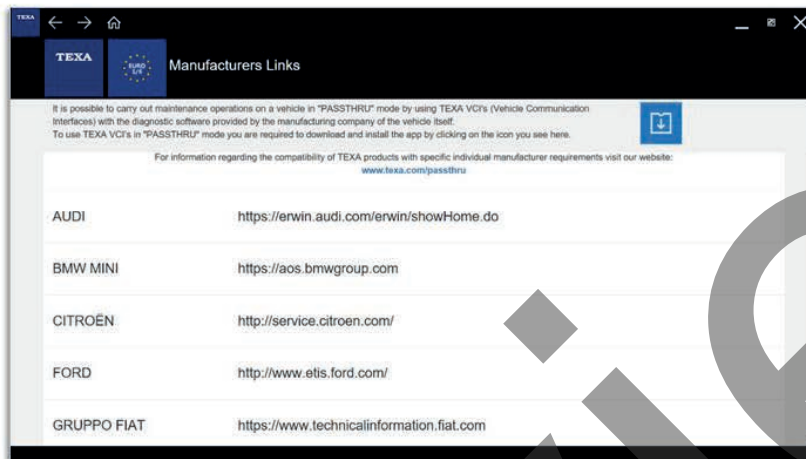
TEXA

TEXA

EURO 5/6

Manufacturers Links

It is possible to carry out maintenance operations on a vehicle in "PASSTHRU" mode by using TEXA VCI's (Vehicle Communication Interfaces) with the diagnostic software provided by the manufacturing company of the vehicle itself.
To use TEXA VCI's in "PASSTHRU" mode you are required to download and install the app by clicking on the icon you see here.

For information regarding the compatibility of TEXA products with specific individual manufacturer requirements visit our website:
www.texa.com/passthru

| | |
|---|---|
| AUDI | https://erwin.audi.com/erwin/showHome.do |
| BMW MINI | https://aos.bmwgroup.com |
| CITROËN | http://service.citroen.com/ |
| FORD | http://www.etis.ford.com/ |
| GRUPPO FIAT | https://www.technicalinformation.fiat.com |